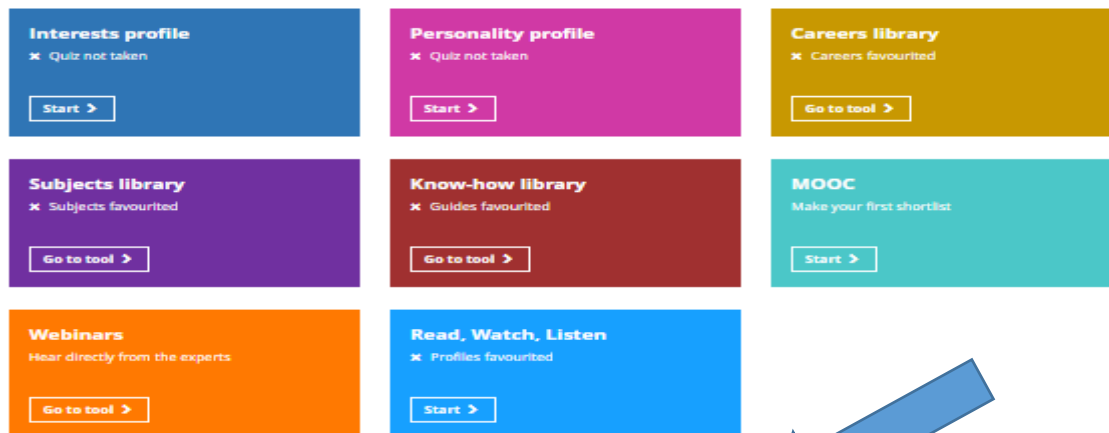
Interests profile
✖ Quiz not taken
Start >

Personality profile
✖ Quiz not taken
Start >

Careers library
✖ Careers favourited
Go to tool >

Subjects library
✖ Subjects favourited
Go to tool >

Know-how library
✖ Guides favourited
Go to tool >

MOOC
Make your first shortlist
Start >

Webinars
Hear directly from the experts
Go to tool >

Read, Watch, Listen
✖ Profiles favourited
Start >